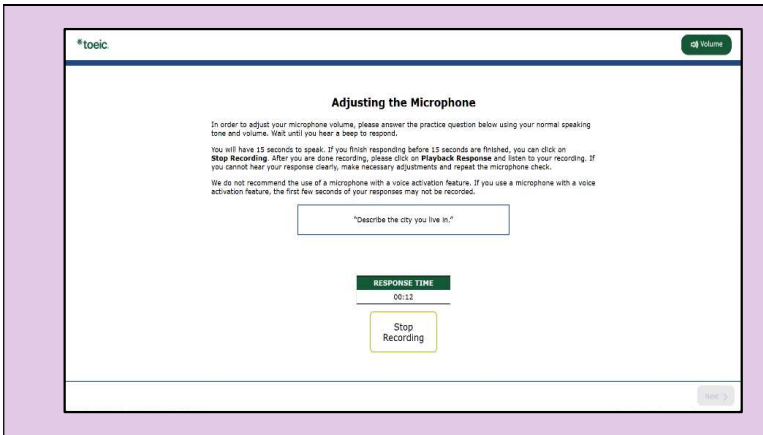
toeic.

Volume

Adjusting the Microphone

In order to adjust your microphone volume, please answer the practice question below using your normal speaking tone and volume. Wait until you hear a beep to respond.

You will have 15 seconds to speak. If you finish responding before 15 seconds are finished, you can click on Stop Recording. After you are done recording, please click on Playback Response and listen to your recording. If you cannot hear your response clearly, make necessary adjustments and repeat the microphone check.

We do not recommend the use of a microphone with a voice activation feature. If you use a microphone with a voice activation feature, the first few seconds of your responses may not be recorded.

"Describe the city you live in."

RESPONSE TIME
00:12

Stop Recording

Next